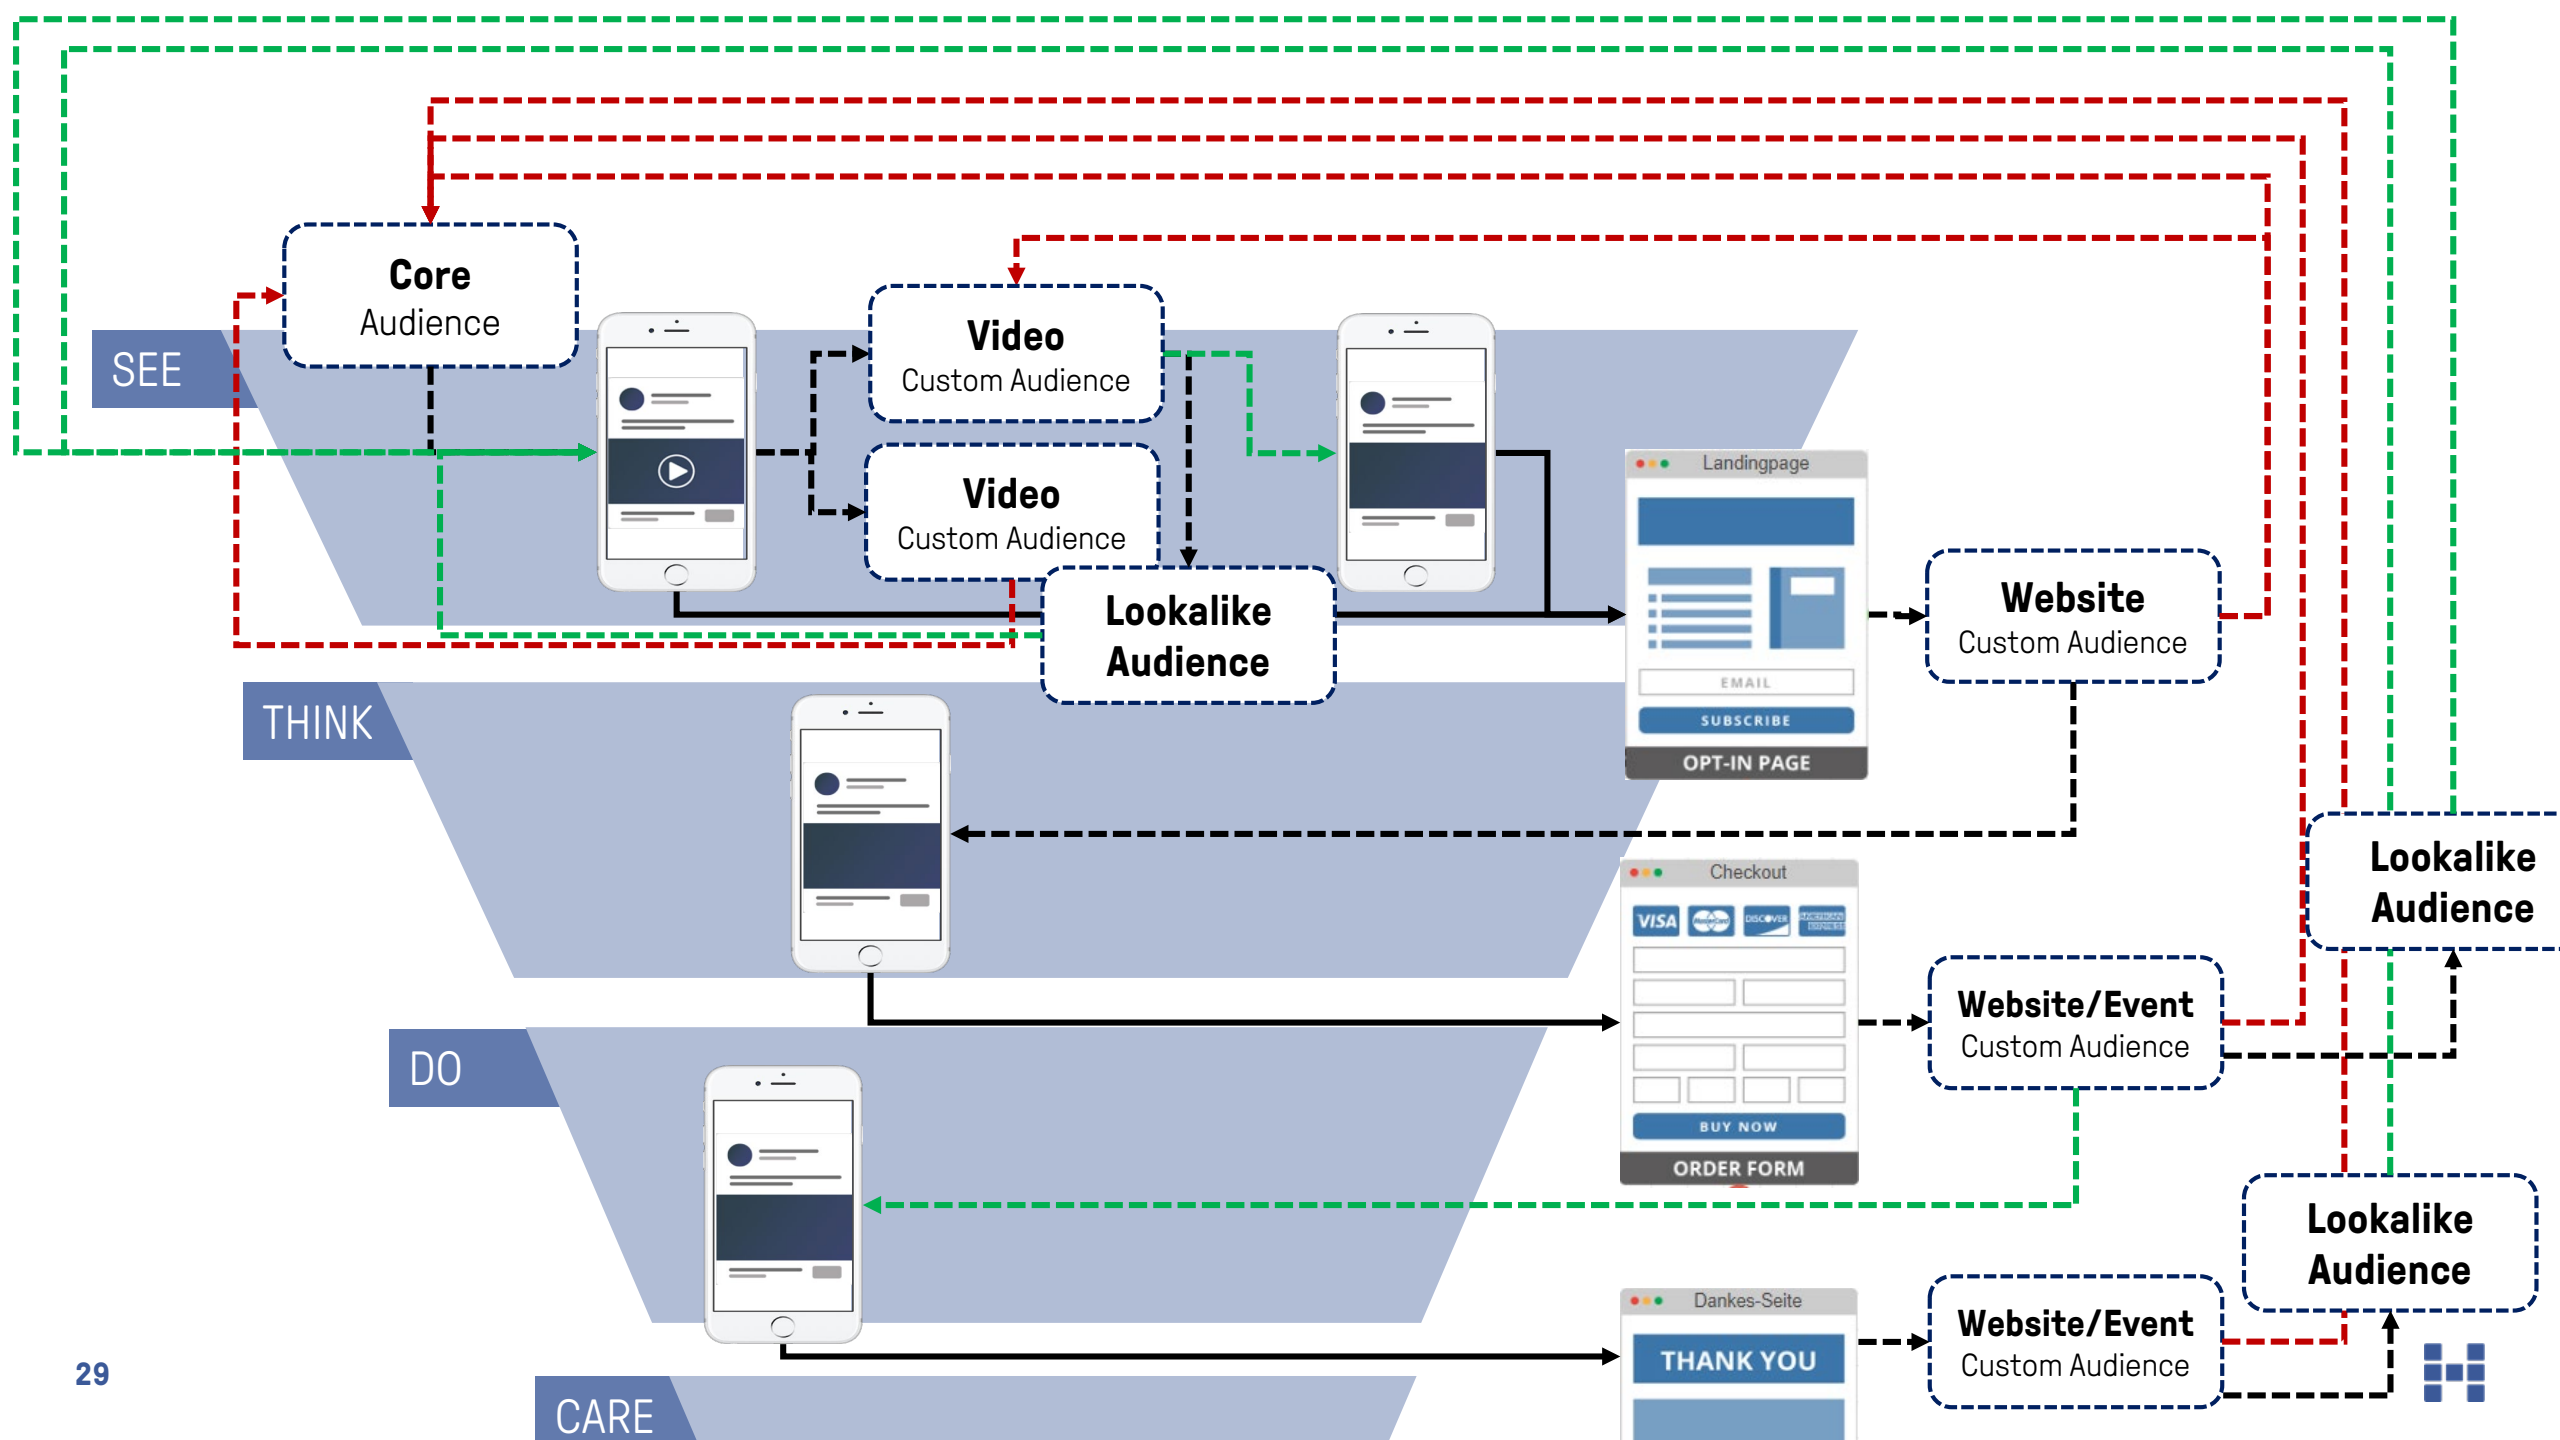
SEE

Core
Audience

Video
Custom Audience

Video
Custom Audience

Lookalike
Audience

Landingpage

EMAIL

SUBSCRIBE

OPT-IN PAGE

Website
Custom Audience

THINK

Checkout

VISA

DISCOVER

BUY NOW

ORDER FORM

Website/Event
Custom Audience

Lookalike
Audience

DO

Dankes-Seite

THANK YOU

Website/Event
Custom Audience

Lookalike
Audience

CARE

29